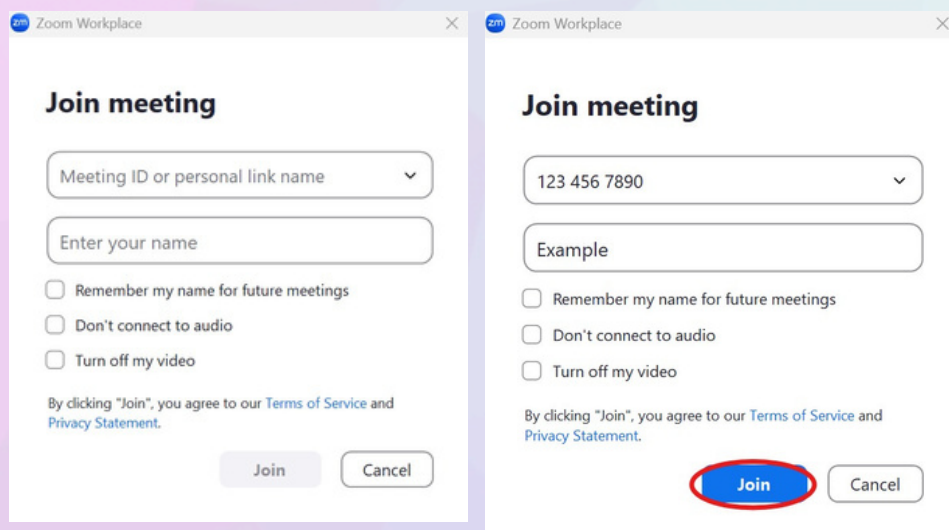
zm Zoom Workplace

Join meeting

Meeting ID or personal link name

Enter your name

Remember my name for future meetings

Don't connect to audio

Turn off my video

By clicking "Join", you agree to our Terms of Service and Privacy Statement.

Join

Cancel

zm Zoom Workplace

Join meeting

123 456 7890

Example

Remember my name for future meetings

Don't connect to audio

Turn off my video

By clicking "Join", you agree to our Terms of Service and Privacy Statement.

Join

Cancel